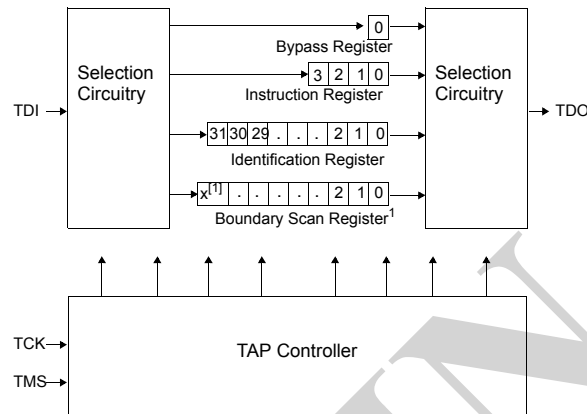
Selection Circuitry

TDI

0

Bypass Register

3 2 1 0

Instruction Register

31 30 29 . . . 2 1 0

Identification Register

$x^{[1]}$ . . . . . 2 1 0

Boundary Scan Register$^1$

Selection Circuitry

TDO

TCK

TMS

TAP Controller